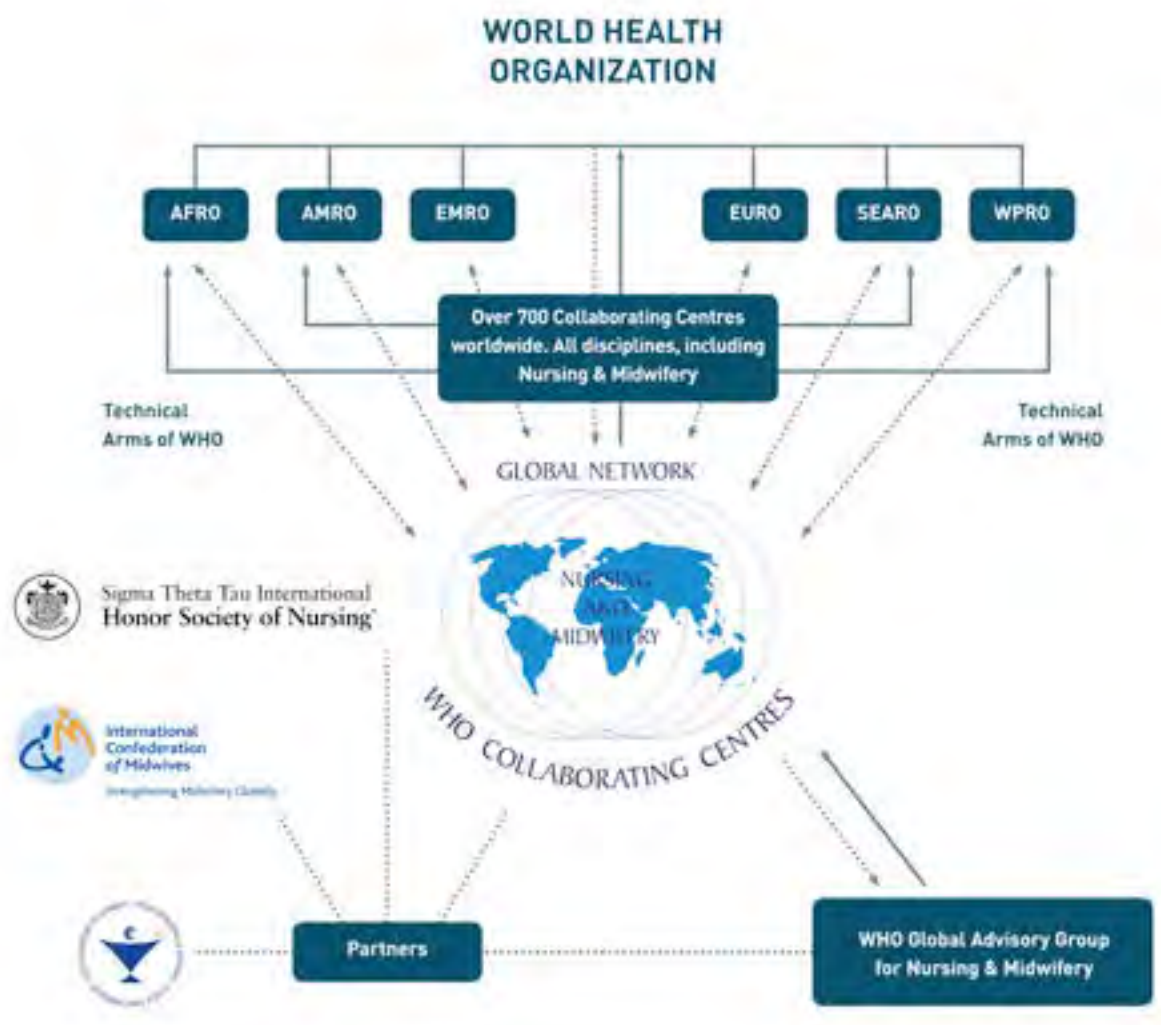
WORLD HEALTH ORGANIZATION

AFRO

AMRO

EMRO

EURO

SEARO

WPRO

Over 700 Collaborating Centres worldwide. All disciplines, including Nursing & Midwifery

Technical Arms of WHO

Technical Arms of WHO

GLOBAL NETWORK

NURSING AND MIDWIFERY

WHO COLLABORATING CENTRES

Sigma Theta Tau International Honor Society of Nursing

International Confederation of Midwives

Strengthening Midwifery Globally

Partners

WHO Global Advisory Group for Nursing & Midwifery